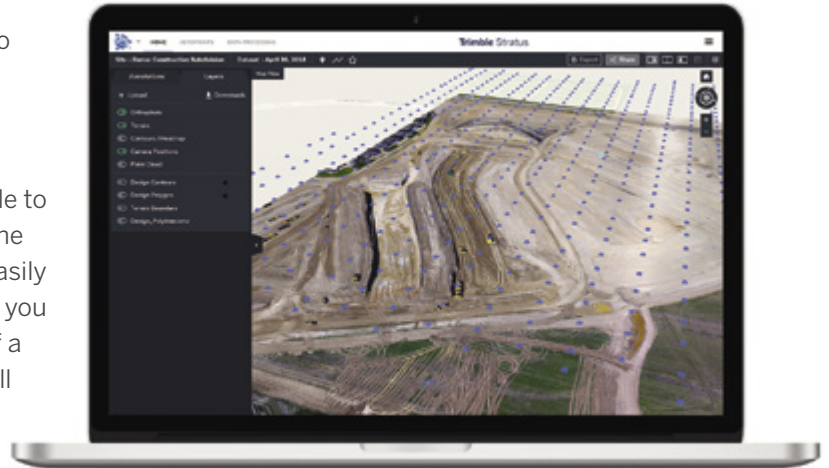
o

le to
he
asily
you
f a
ll

HOME

Trimble Stratus

Annotations

Layers

Upload

Downloads

Orthophoto

Terrain

Contours Heatmap

Camera Positions

Point Cloud

Design Contours

Design Polygons

Terrain Boundary

Design_Polyline

Export

Share

Site: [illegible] Construction Subdivision

Dataset : April 06, 2018

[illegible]
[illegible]